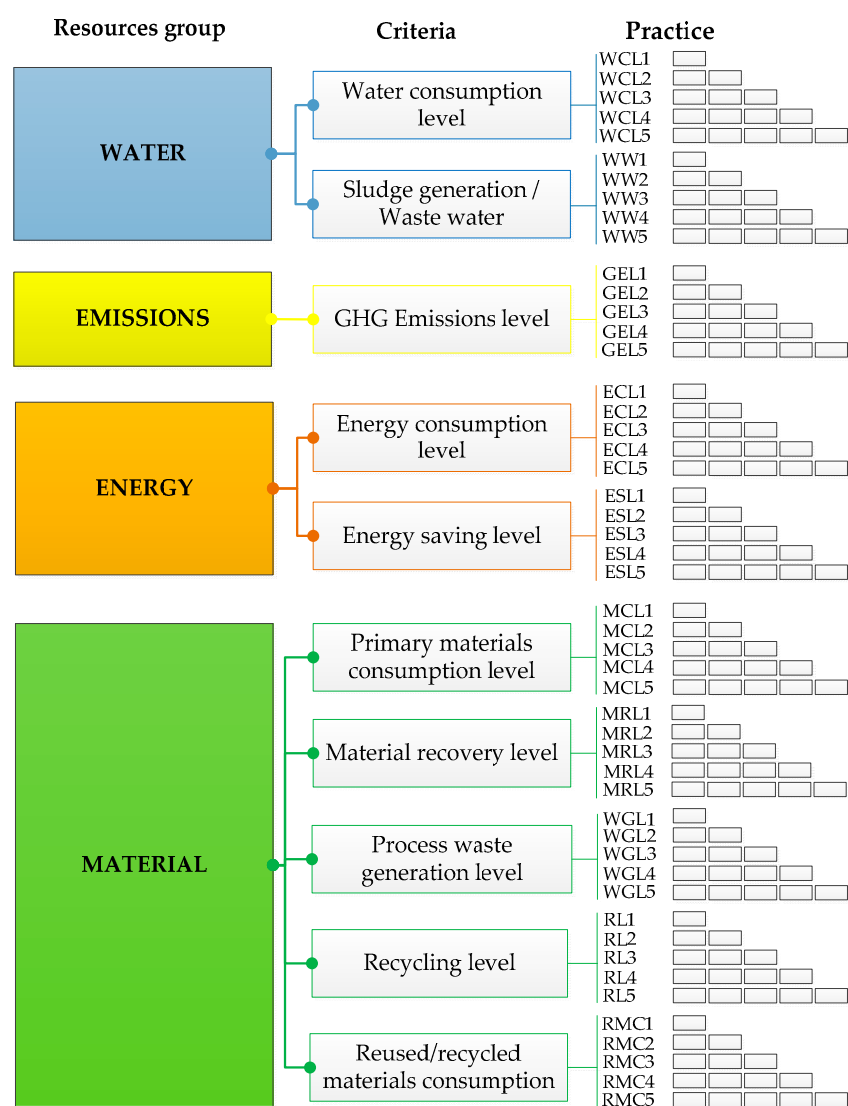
Resources group

Criteria

Practice

WATER

Water consumption level

WCL1
WCL2
WCL3
WCL4
WCL5

Sludge generation / Waste water

WW1
WW2
WW3
WW4
WW5

EMISSIONS

GHG Emissions level

GEL1
GEL2
GEL3
GEL4
GEL5

ENERGY

Energy consumption level

ECL1
ECL2
ECL3
ECL4
ECL5

Energy saving level

ESL1
ESL2
ESL3
ESL4
ESL5

MATERIAL

Primary materials consumption level

MCL1
MCL2
MCL3
MCL4
MCL5

Material recovery level

MRL1
MRL2
MRL3
MRL4
MRL5

Process waste generation level

WGL1
WGL2
WGL3
WGL4
WGL5

Recycling level

RL1
RL2
RL3
RL4
RL5

Reused/recycled materials consumption

RMC1
RMC2
RMC3
RMC4
RMC5